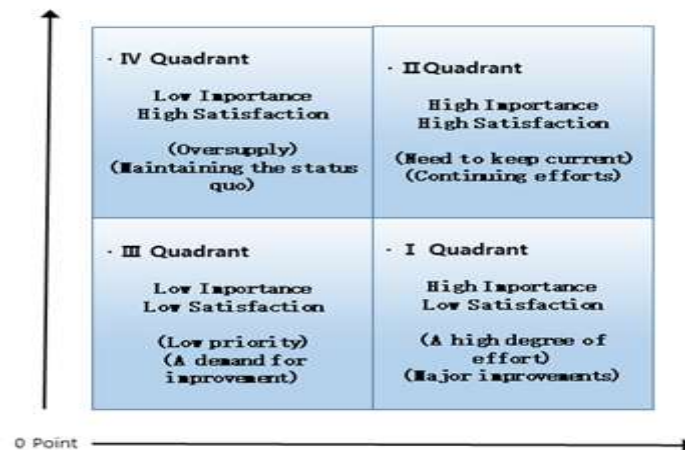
· IV Quadrant

Low Importance
High Satisfaction

(Oversupply)
(Maintaining the status quo)

· II Quadrant

High Importance
High Satisfaction

(Need to keep current)
(Continuing efforts)

· III Quadrant

Low Importance
Low Satisfaction

(Low priority)
(A demand for improvement)

· I Quadrant

High Importance
Low Satisfaction

(A high degree of effort)
(Major improvements)

0 Point